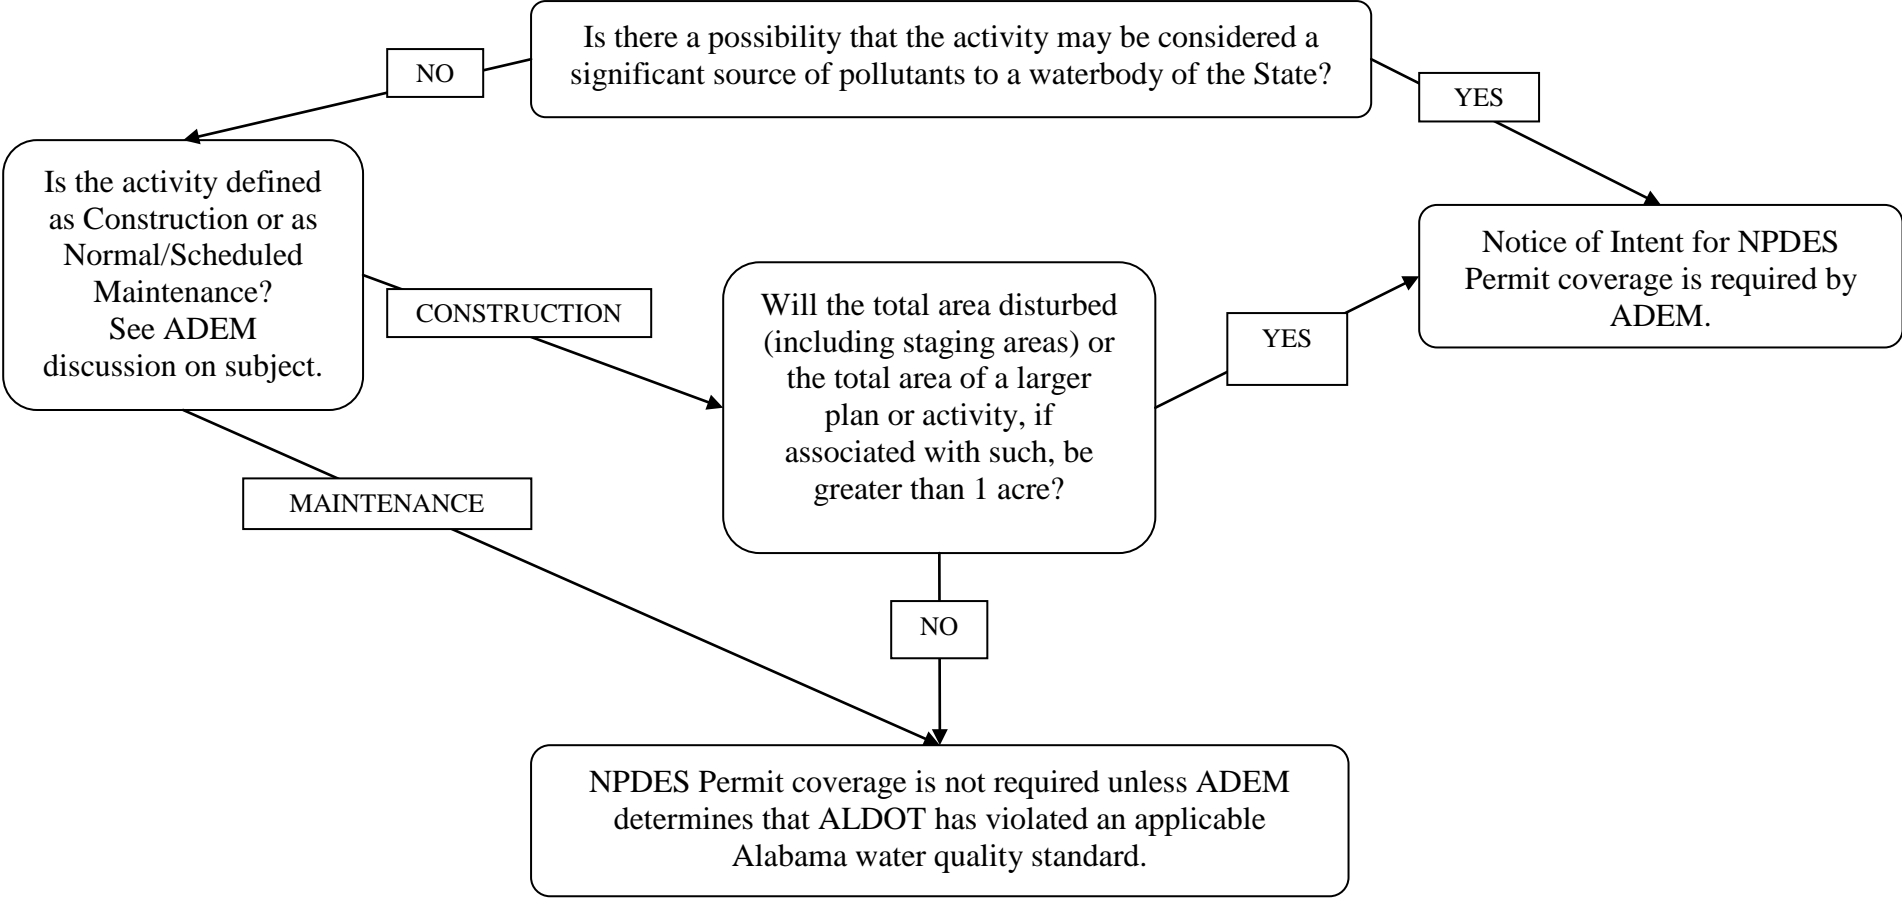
Is there a possibility that the activity may be considered a significant source of pollutants to a waterbody of the State?

NO

YES

Is the activity defined as Construction or as Normal/Scheduled Maintenance? See ADEM discussion on subject.

Notice of Intent for NPDES Permit coverage is required by ADEM.

CONSTRUCTION

Will the total area disturbed (including staging areas) or the total area of a larger plan or activity, if associated with such, be greater than 1 acre?

YES

MAINTENANCE

NO

NPDES Permit coverage is not required unless ADEM determines that ALDOT has violated an applicable Alabama water quality standard.